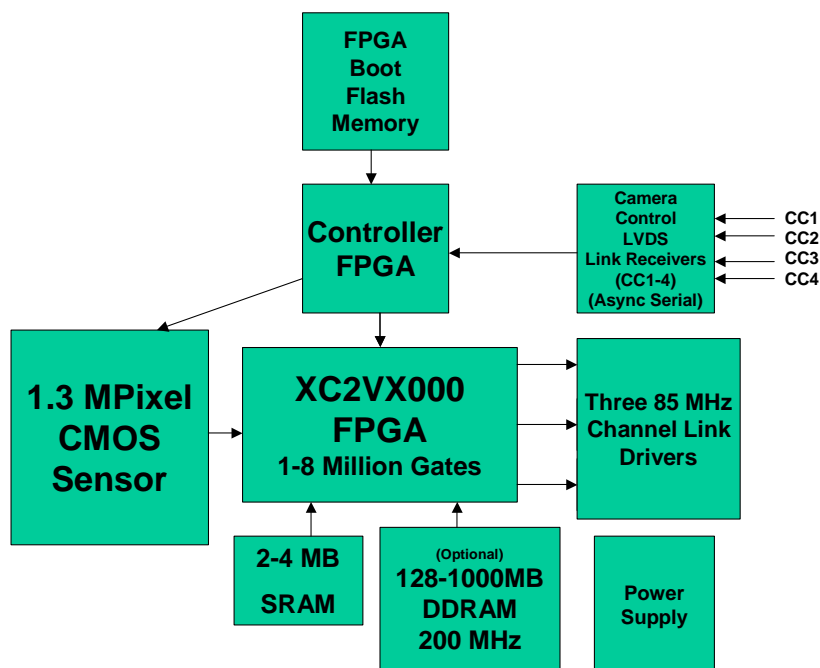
FPGA
Boot
Flash
Memory

Controller
FPGA

Camera
Control
LVDS
Link Receivers
(CC1-4)
(Async Serial)

CC1
CC2
CC3
CC4

1.3 MPixel
CMOS
Sensor

XC2VX000
FPGA
1-8 Million Gates

Three 85 MHz
Channel Link
Drivers

2-4 MB
SRAM

(Optional)
128-1000MB
DDRAM
200 MHz

Power
Supply